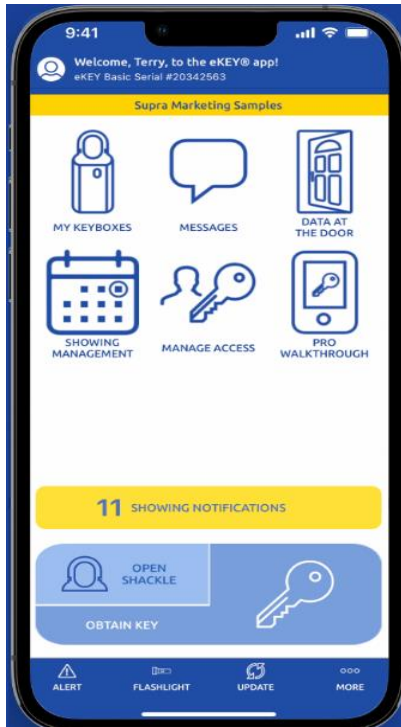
9:41

Welcome, Terry, to the eKEY® app!
eKEY Basic Serial #20342563

Supra Marketing Samples

MY KEYBOXES

MESSAGES

DATA AT THE DOOR

SHOWING MANAGEMENT

MANAGE ACCESS

PRO WALKTHROUGH

11 SHOWING NOTIFICATIONS

OPEN SHACKLE

OBTAIN KEY

ALERT

FLASHLIGHT

UPDATE

MORE